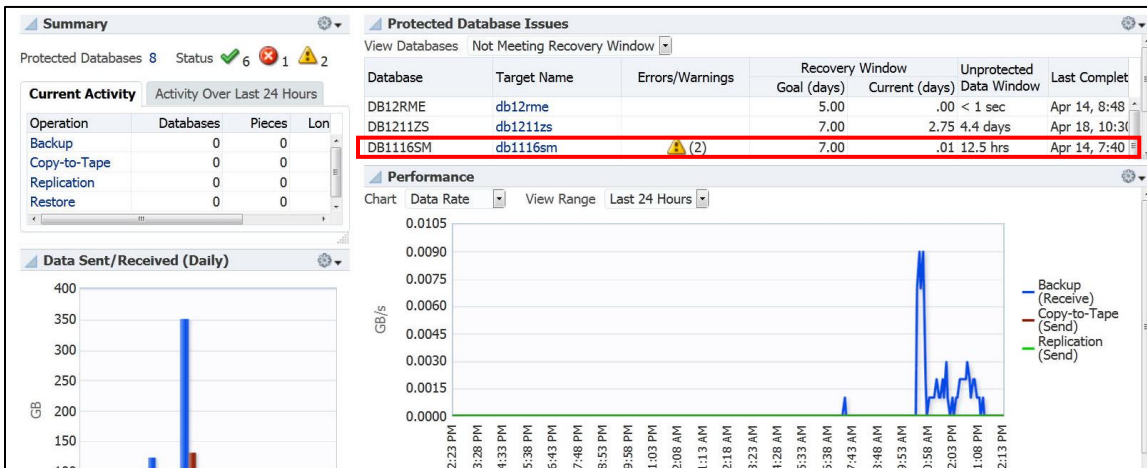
Summary

Protected Databases 8 Status 6 1 2

Current Activity | Activity Over Last 24 Hours

| Operation | Databases | Pieces | Lon |
|---|---|---|---|
| Backup | 0 | 0 | |
| Copy-to-Tape | 0 | 0 | |
| Replication | 0 | 0 | |
| Restore | 0 | 0 | |

Data Sent/Received (Daily)

400
350
300
250
GB 200
150

Protected Database Issues

View Databases Not Meeting Recovery Window

| Database | Target Name | Errors/Warnings | Recovery Window Goal (days) | Recovery Window Current (days) | Unprotected Data Window | Last Complet |
|---|---|---|---|---|---|---|
| DB12RME | db12rme | | 5.00 | .00 | < 1 sec | Apr 14, 8:48 |
| DB1211ZS | db1211zs | | 7.00 | 2.75 | 4.4 days | Apr 18, 10:3 |
| DB1116SM | db1116sm | (2) | 7.00 | .01 | 12.5 hrs | Apr 14, 7:40 |

Performance

Chart Data Rate View Range Last 24 Hours

0.0105
0.0090
0.0075
0.0060
GB/s 0.0045
0.0030
0.0015
0.0000

2:23 PM 3:28 PM 4:33 PM 5:38 PM 6:43 PM 7:48 PM 8:53 PM 9:58 PM 1:03 PM 2:08 AM 1:13 AM 2:18 AM 3:23 AM 4:28 AM 5:33 AM 6:38 AM 7:43 AM 8:48 AM 9:53 AM 0:58 AM 2:03 PM 1:08 PM 2:13 PM

Backup (Receive)
Copy-to-Tape (Send)
Replication (Send)